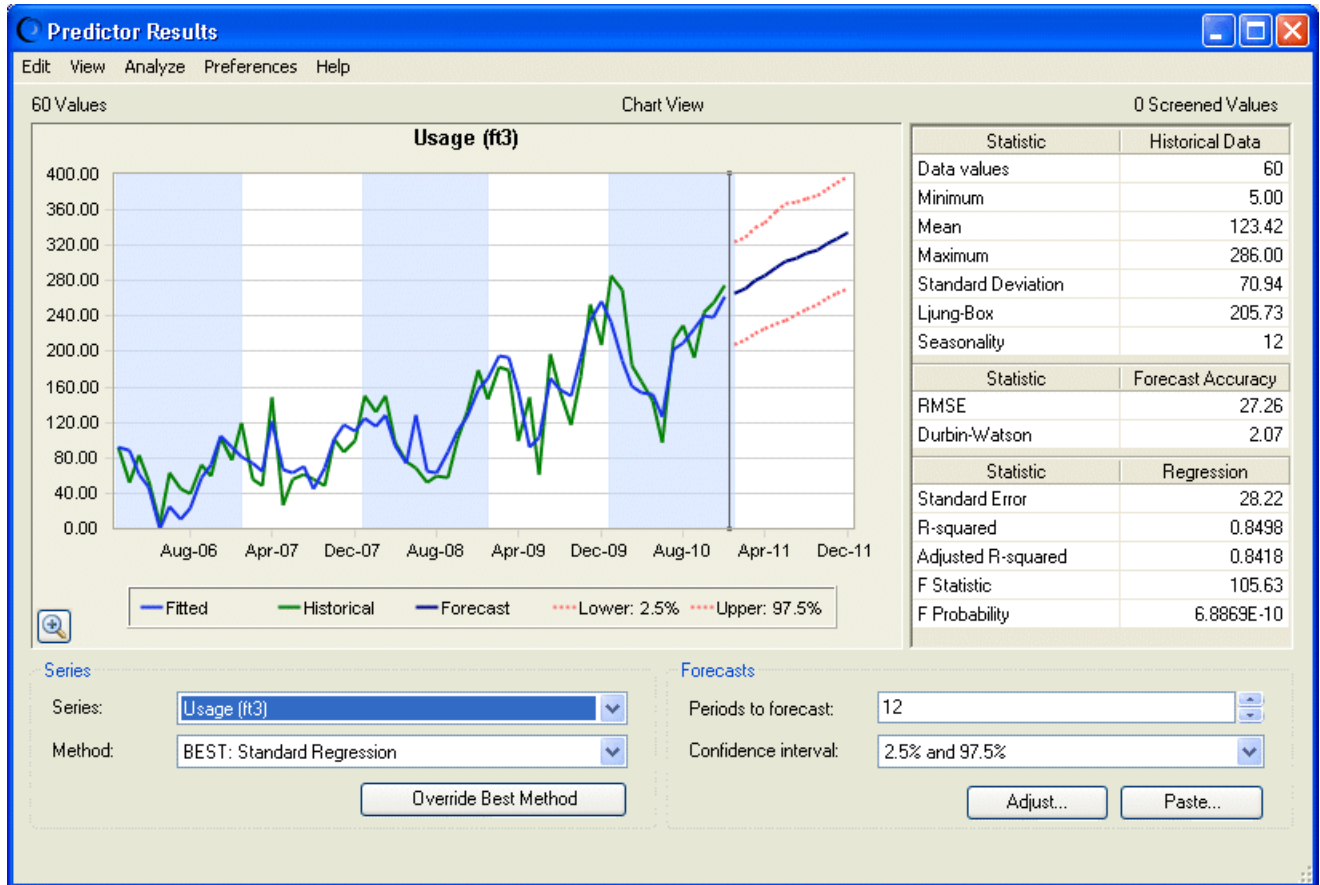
Predictor Results

Edit View Analyze Preferences Help

60 Values

Chart View

0 Screened Values

Usage (ft3)

400.00
360.00
320.00
280.00
240.00
200.00
160.00
120.00
80.00
40.00
0.00

Aug-06 Apr-07 Dec-07 Aug-08 Apr-09 Dec-09 Aug-10 Apr-11 Dec-11

Fitted Historical Forecast Lower: 2.5% Upper: 97.5%

| Statistic | Historical Data |
|---|---|
| Data values | 60 |
| Minimum | 5.00 |
| Mean | 123.42 |
| Maximum | 286.00 |
| Standard Deviation | 70.94 |
| Ljung-Box | 205.73 |
| Seasonality | 12 |

| Statistic | Forecast Accuracy |
|---|---|
| RMSE | 27.26 |
| Durbin-Watson | 2.07 |

| Statistic | Regression |
|---|---|
| Standard Error | 28.22 |
| R-squared | 0.8498 |
| Adjusted R-squared | 0.8418 |
| F Statistic | 105.63 |
| F Probability | 6.8869E-10 |

Series

Series: Usage (ft3)

Method: BEST: Standard Regression

Override Best Method

Forecasts

Periods to forecast: 12

Confidence interval: 2.5% and 97.5%

Adjust...

Paste...